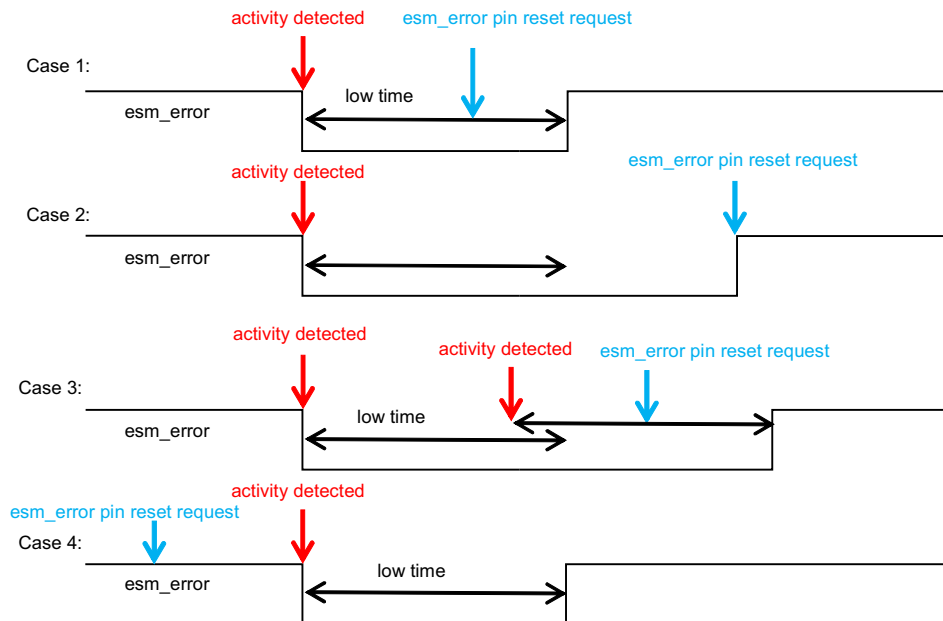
activity detected
esm_error pin reset request
Case 1:
low time
esm_error

activity detected
esm_error pin reset request
Case 2:
esm_error

activity detected
activity detected
esm_error pin reset request
Case 3:
low time
esm_error

activity detected
esm_error pin reset request
Case 4:
low time
esm_error